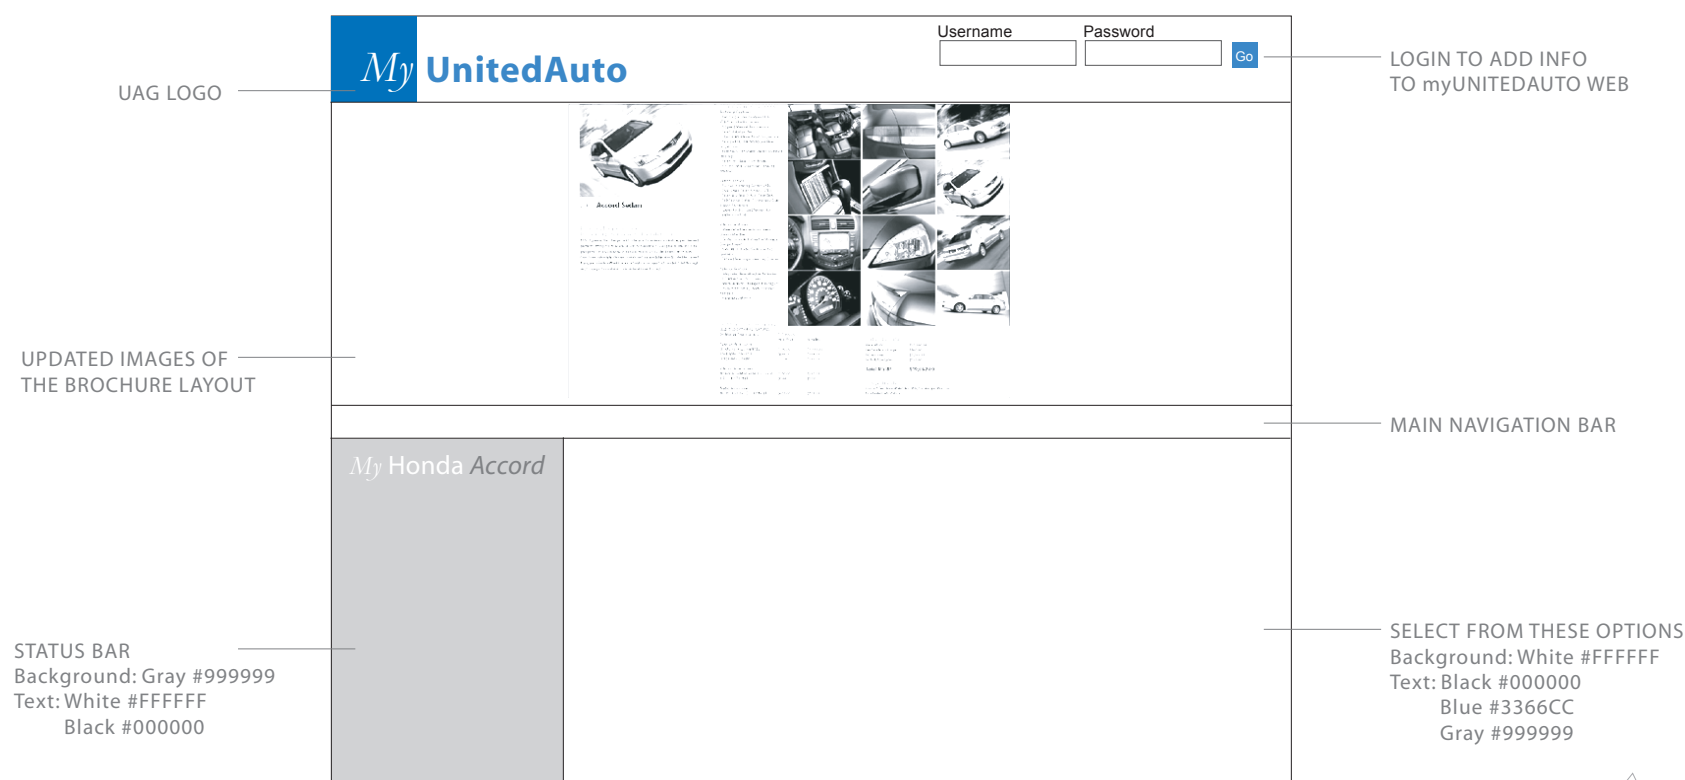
UAG LOGO

My UnitedAuto

Username
Password
Go

LOGIN TO ADD INFO
TO myUNITEDAUTO WEB

Accord Sedan

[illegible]

UPDATED IMAGES OF
THE BROCHURE LAYOUT

MAIN NAVIGATION BAR

My Honda Accord

STATUS BAR
Background: Gray #999999
Text: White #FFFFFF
Black #000000

SELECT FROM THESE OPTIONS
Background: White #FFFFFF
Text: Black #000000
Blue #3366CC
Gray #999999